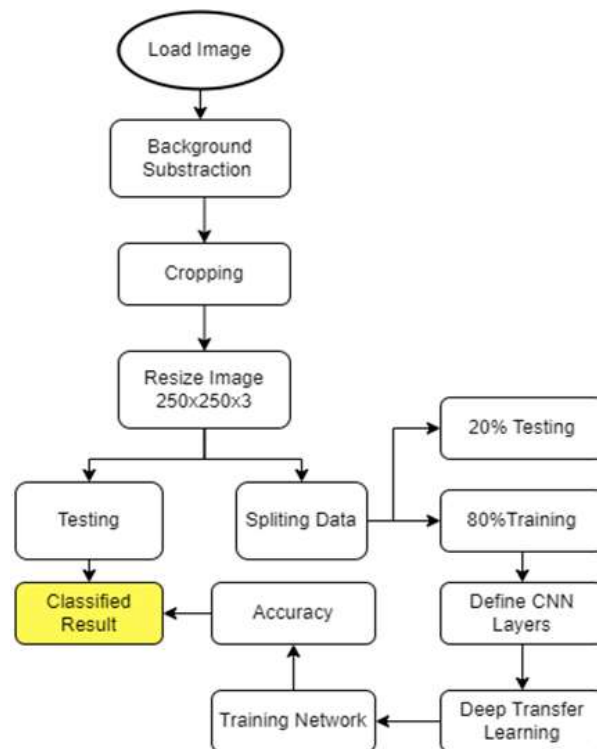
Load Image

Background Substraction

Cropping

Resize Image 250x250x3

20% Testing

Testing

Spliting Data

80%Training

Classified Result

Accuracy

Define CNN Layers

Training Network

Deep Transfer Learning